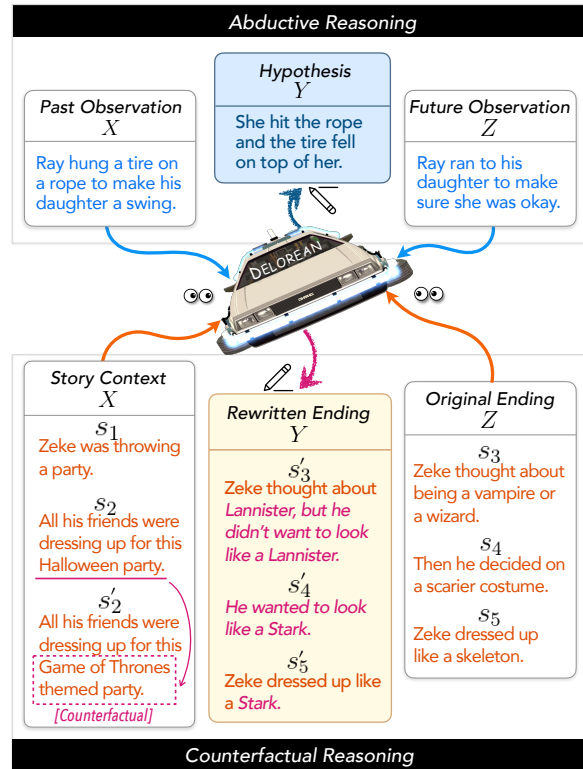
Abductive Reasoning

Hypothesis
$Y$
She hit the rope and the tire fell on top of her.

Past Observation
$X$
Ray hung a tire on a rope to make his daughter a swing.

Future Observation
$Z$
Ray ran to his daughter to make sure she was okay.

DELOREAN

Story Context
$X$
$s_1$
Zeke was throwing a party.
$s_2$
All his friends were dressing up for this Halloween party.
$s_2'$
All his friends were dressing up for this Game of Thrones themed party.
[Counterfactual]

Rewritten Ending
$Y$
$s_3'$
Zeke thought about Lannister, but he didn't want to look like a Lannister.
$s_4'$
He wanted to look like a Stark.
$s_5'$
Zeke dressed up like a Stark.

Original Ending
$Z$
$s_3$
Zeke thought about being a vampire or a wizard.
$s_4$
Then he decided on a scarier costume.
$s_5$
Zeke dressed up like a skeleton.

Counterfactual Reasoning